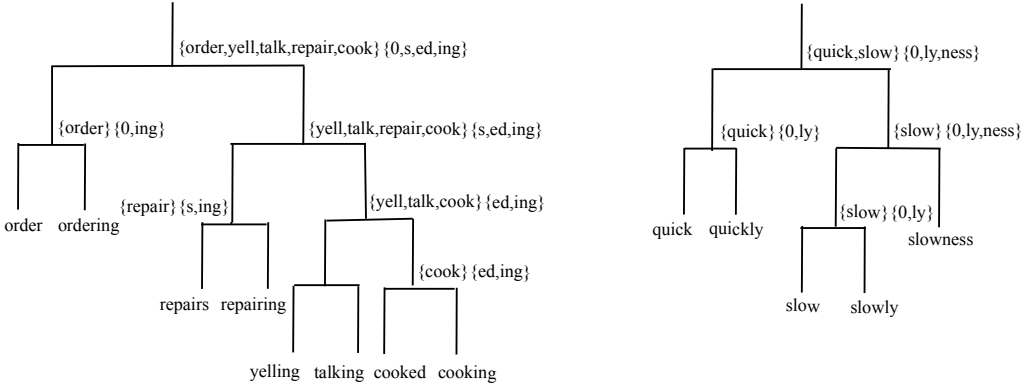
{order,yell,talk,repair,cook} {0,s,ed,ing}

{order} {0,ing}

{yell,talk,repair,cook} {s,ed,ing}

order ordering

{repair} {s,ing}

{yell,talk,cook} {ed,ing}

{cook} {ed,ing}

repairs repairing

yelling talking cooked cooking

{quick,slow} {0,ly,ness}

{quick} {0,ly}

{slow} {0,ly,ness}

quick quickly

{slow} {0,ly}

slowness

slow slowly